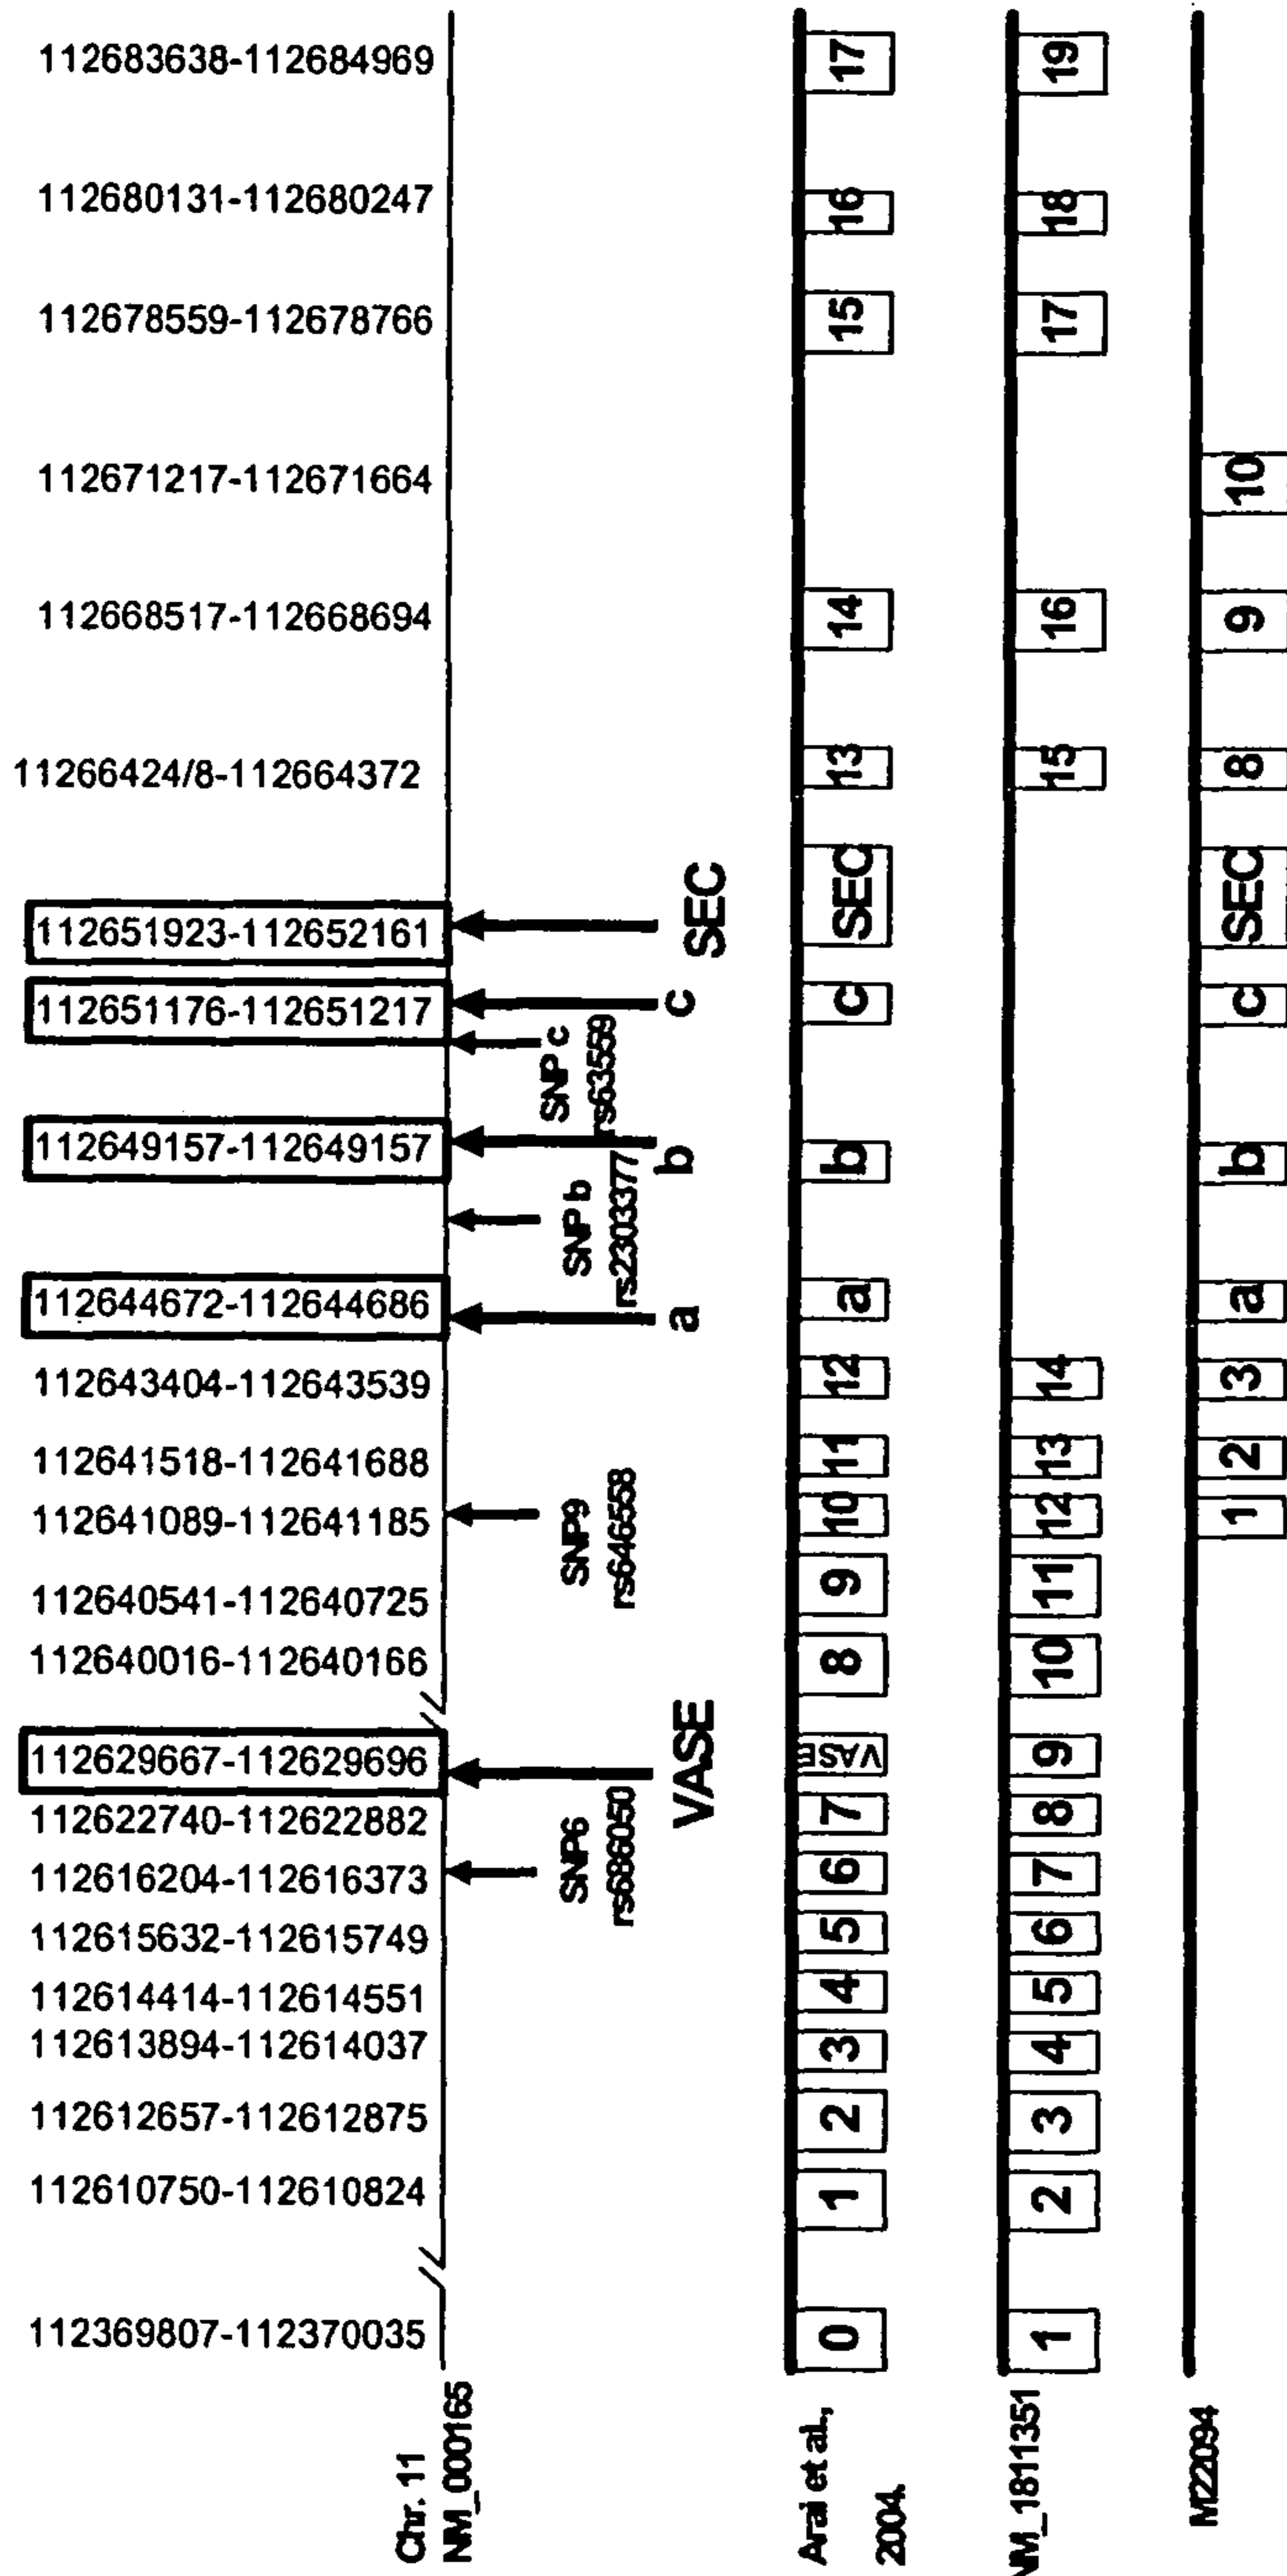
112683638-112684969
112680131-112680247
112678559-112678766
112671217-112671664
112668517-112668694
11266424/8-112664372
112651923-112652161
112651176-112651217
112649157-112649157
112644672-112644686
112643404-112643539
112641518-112641688
112641089-112641185
112640541-112640725
112640016-112640166
112629667-112629696
112622740-112622882
112616204-112616373
112615632-112615749
112614414-112614551
112613894-112614037
112612657-112612875
112610750-112610824
112369807-112370035

Chr. 11
NM_000165

SEC
c
SNP c
rs63559
b
SNP b
rs2303377
a
SNP9
rs646558
VASE
SNP6
rs686050

Arai et al., 2004

17 16 15 14 13 SEC c b a 12 11 10 9 8 VASE 7 6 5 4 3 2 1 0

NM_1811351

19 18 17 16 15 14 13 12 11 10 9 8 7 6 5 4 3 2 1

M22094

10 9 8 SEC c b a 3 2 1